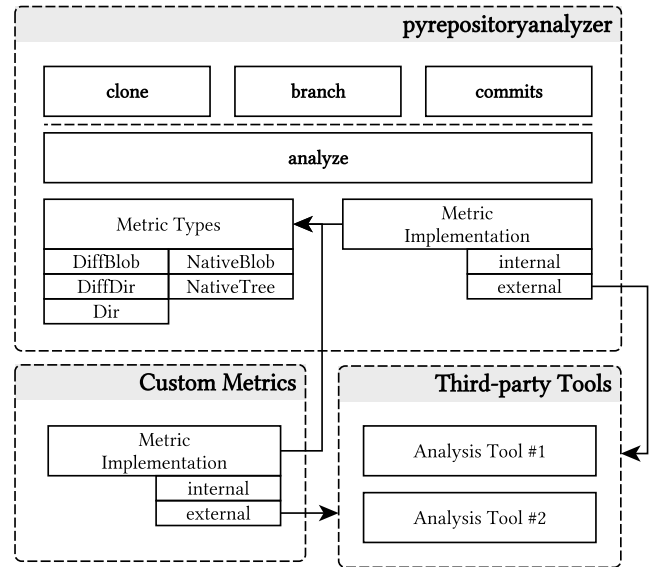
pyrepositoryanalyzer

clone

branch

commits

analyze

Metric Types

DiffBlob

NativeBlob

DiffDir

NativeTree

Dir

Metric Implementation

internal

external

Custom Metrics

Metric Implementation

internal

external

Third-party Tools

Analysis Tool #1

Analysis Tool #2